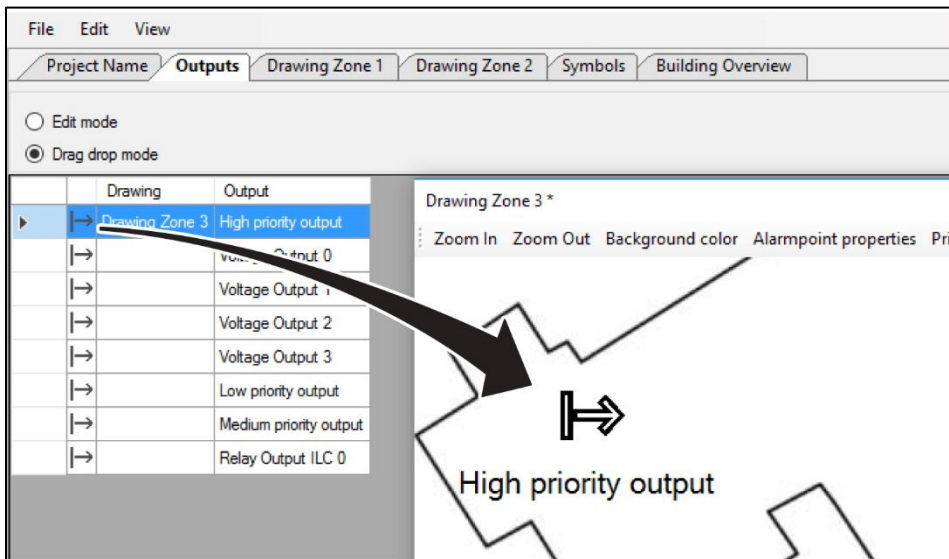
File Edit View

Project Name | Outputs | Drawing Zone 1 | Drawing Zone 2 | Symbols | Building Overview

Edit mode
Drag drop mode

| | | Drawing | Output |
|---|---|---|---|
| ▸ | ↦ | Drawing Zone 3 | High priority output |
| | ↦ | | Voltage Output 0 |
| | ↦ | | Voltage Output 1 |
| | ↦ | | Voltage Output 2 |
| | ↦ | | Voltage Output 3 |
| | ↦ | | Low priority output |
| | ↦ | | Medium priority output |
| | ↦ | | Relay Output ILC 0 |

Drawing Zone 3 *

Zoom In Zoom Out Background color Alarmpoint properties Pri

High priority output